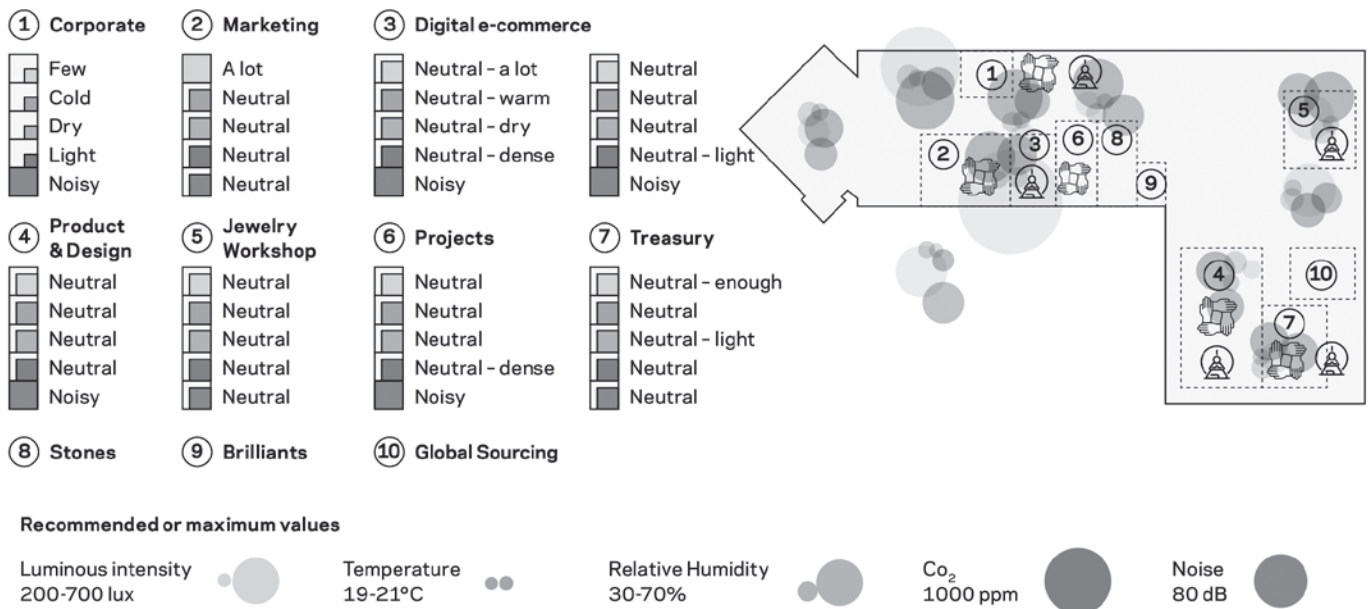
1 Corporate
Few
Cold
Dry
Light
Noisy

2 Marketing
A lot
Neutral
Neutral
Neutral
Neutral

3 Digital e-commerce
Neutral - a lot
Neutral - warm
Neutral - dry
Neutral - dense
Noisy

Neutral
Neutral
Neutral
Neutral - light
Noisy

4 Product & Design
Neutral
Neutral
Neutral
Neutral
Noisy

5 Jewelry Workshop
Neutral
Neutral
Neutral
Neutral
Neutral

6 Projects
Neutral
Neutral
Neutral
Neutral - dense
Noisy

7 Treasury
Neutral - enough
Neutral
Neutral - light
Neutral
Neutral

8 Stones
9 Brilliants
10 Global Sourcing

1 2 3 4 5 6 7 8 9 10

Recommended or maximum values

Luminous intensity
200-700 lux

Temperature
19-21°C

Relative Humidity
30-70%

Co$_2$
1000 ppm

Noise
80 dB